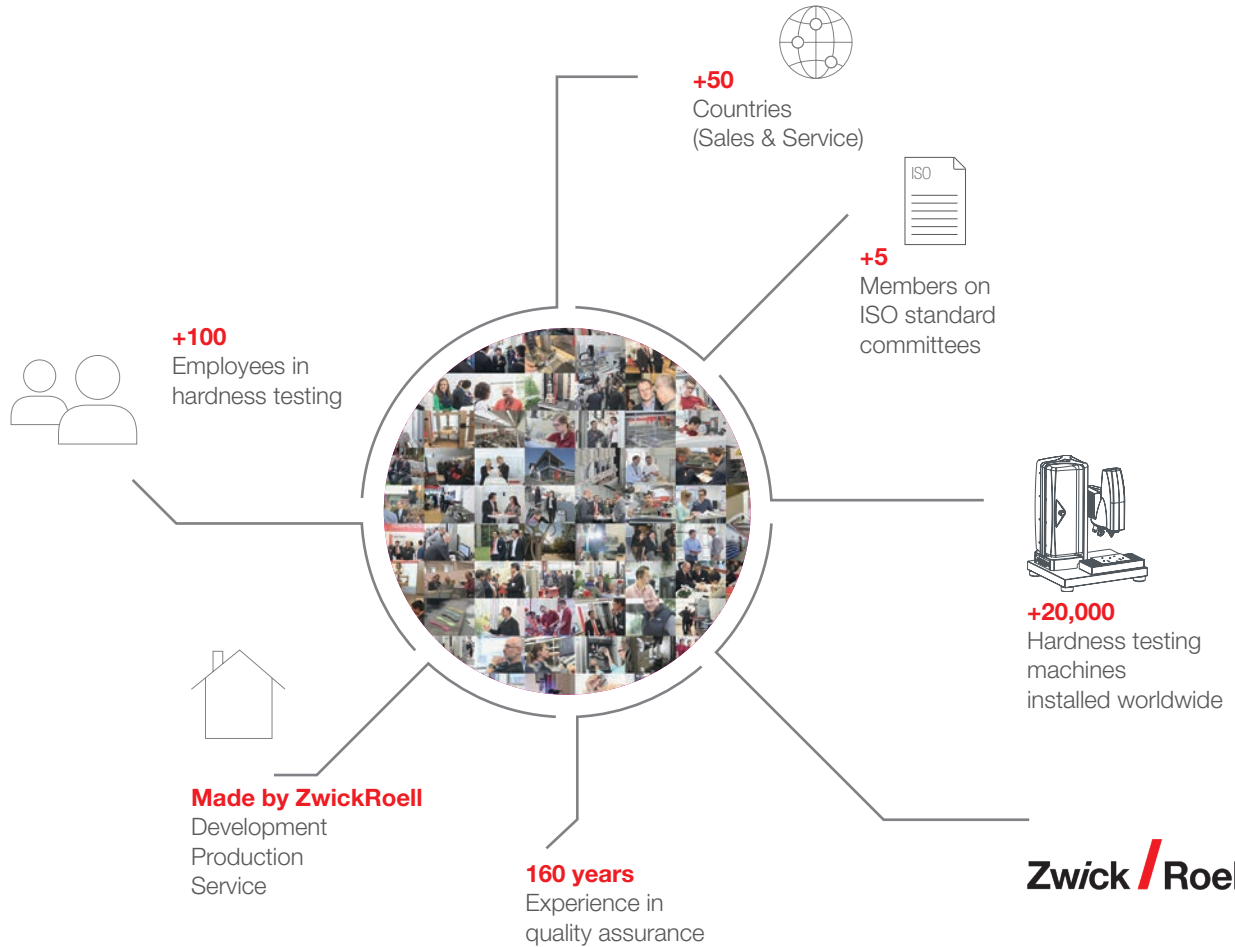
+50
Countries
(Sales & Service)

ISO

+5
Members on
ISO standard
committees

+100
Employees in
hardness testing

+20,000
Hardness testing
machines
installed worldwide

Made by ZwickRoell
Development
Production
Service

160 years
Experience in
quality assurance

Zwick Roel